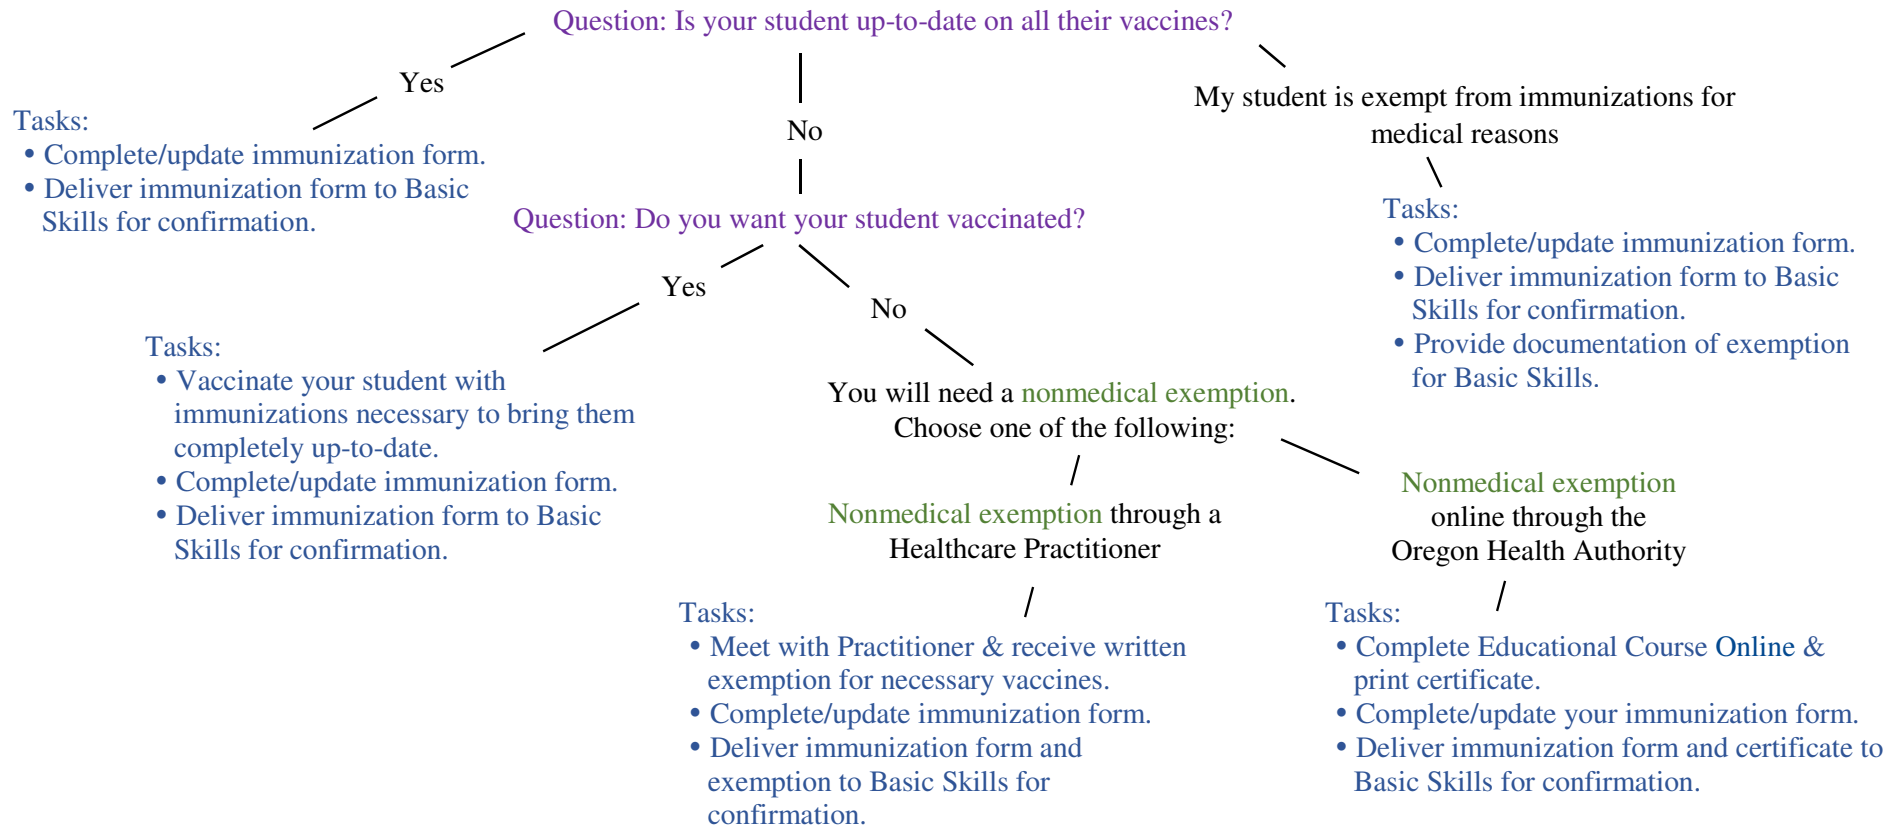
Question: Is your student up-to-date on all their vaccines?

Yes

Tasks:
• Complete/update immunization form.
• Deliver immunization form to Basic Skills for confirmation.

No

Question: Do you want your student vaccinated?

Yes

Tasks:
• Vaccinate your student with immunizations necessary to bring them completely up-to-date.
• Complete/update immunization form.
• Deliver immunization form to Basic Skills for confirmation.

No

You will need a nonmedical exemption. Choose one of the following:

Nonmedical exemption through a Healthcare Practitioner

Tasks:
• Meet with Practitioner & receive written exemption for necessary vaccines.
• Complete/update immunization form.
• Deliver immunization form and exemption to Basic Skills for confirmation.

Nonmedical exemption online through the Oregon Health Authority

Tasks:
• Complete Educational Course Online & print certificate.
• Complete/update your immunization form.
• Deliver immunization form and certificate to Basic Skills for confirmation.

My student is exempt from immunizations for medical reasons

Tasks:
• Complete/update immunization form.
• Deliver immunization form to Basic Skills for confirmation.
• Provide documentation of exemption for Basic Skills.